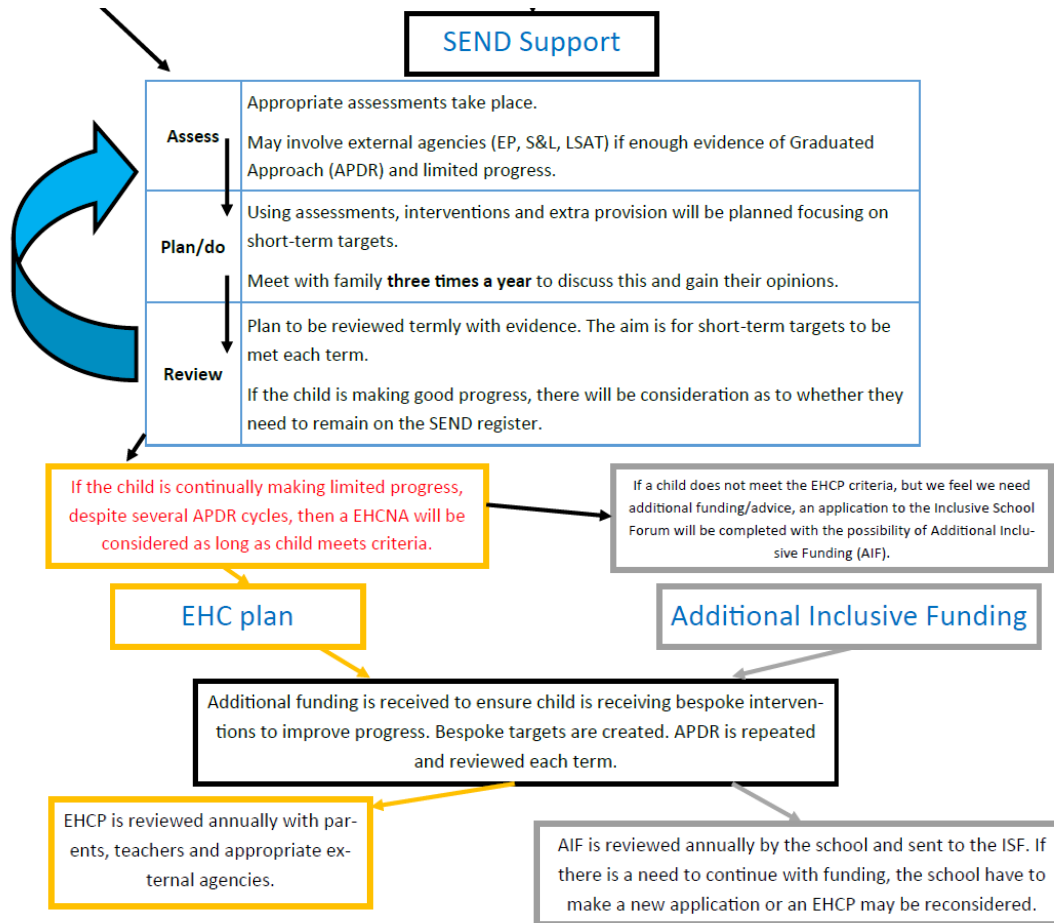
SEND Support

| | |
|---|---|
| Assess | Appropriate assessments take place. May involve external agencies (EP, S&L, LSAT) if enough evidence of Graduated Approach (APDR) and limited progress. |
| Plan/do | Using assessments, interventions and extra provision will be planned focusing on short-term targets. Meet with family **three times a year** to discuss this and gain their opinions. |
| Review | Plan to be reviewed termly with evidence. The aim is for short-term targets to be met each term. If the child is making good progress, there will be consideration as to whether they need to remain on the SEND register. |

If the child is continually making limited progress, despite several APDR cycles, then a EHCNA will be considered as long as child meets criteria.

If a child does not meet the EHCP criteria, but we feel we need additional funding/advice, an application to the Inclusive School Forum will be completed with the possibility of Additional Inclusive Funding (AIF).

EHC plan

Additional Inclusive Funding

Additional funding is received to ensure child is receiving bespoke interventions to improve progress. Bespoke targets are created. APDR is repeated and reviewed each term.

EHCP is reviewed annually with parents, teachers and appropriate external agencies.

AIF is reviewed annually by the school and sent to the ISF. If there is a need to continue with funding, the school have to make a new application or an EHCP may be reconsidered.